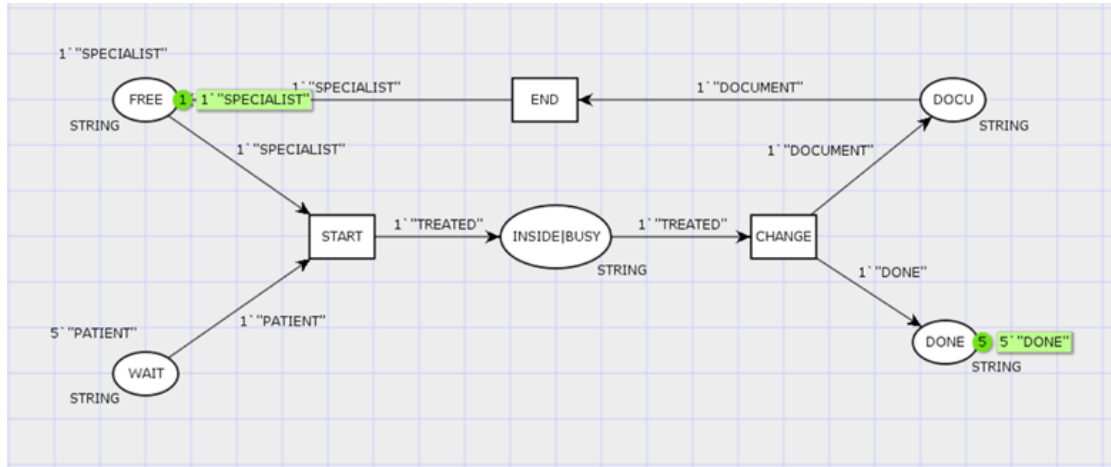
1`"SPECIALIST"

FREE

1

1`"SPECIALIST"

STRING

1`"SPECIALIST"

END

1`"DOCUMENT"

DOCU

STRING

1`"SPECIALIST"

1`"DOCUMENT"

START

1`"TREATED"

INSIDE|BUSY

STRING

1`"TREATED"

CHANGE

1`"DONE"

5`"PATIENT"

1`"PATIENT"

WAIT

STRING

DONE

5

5`"DONE"

STRING